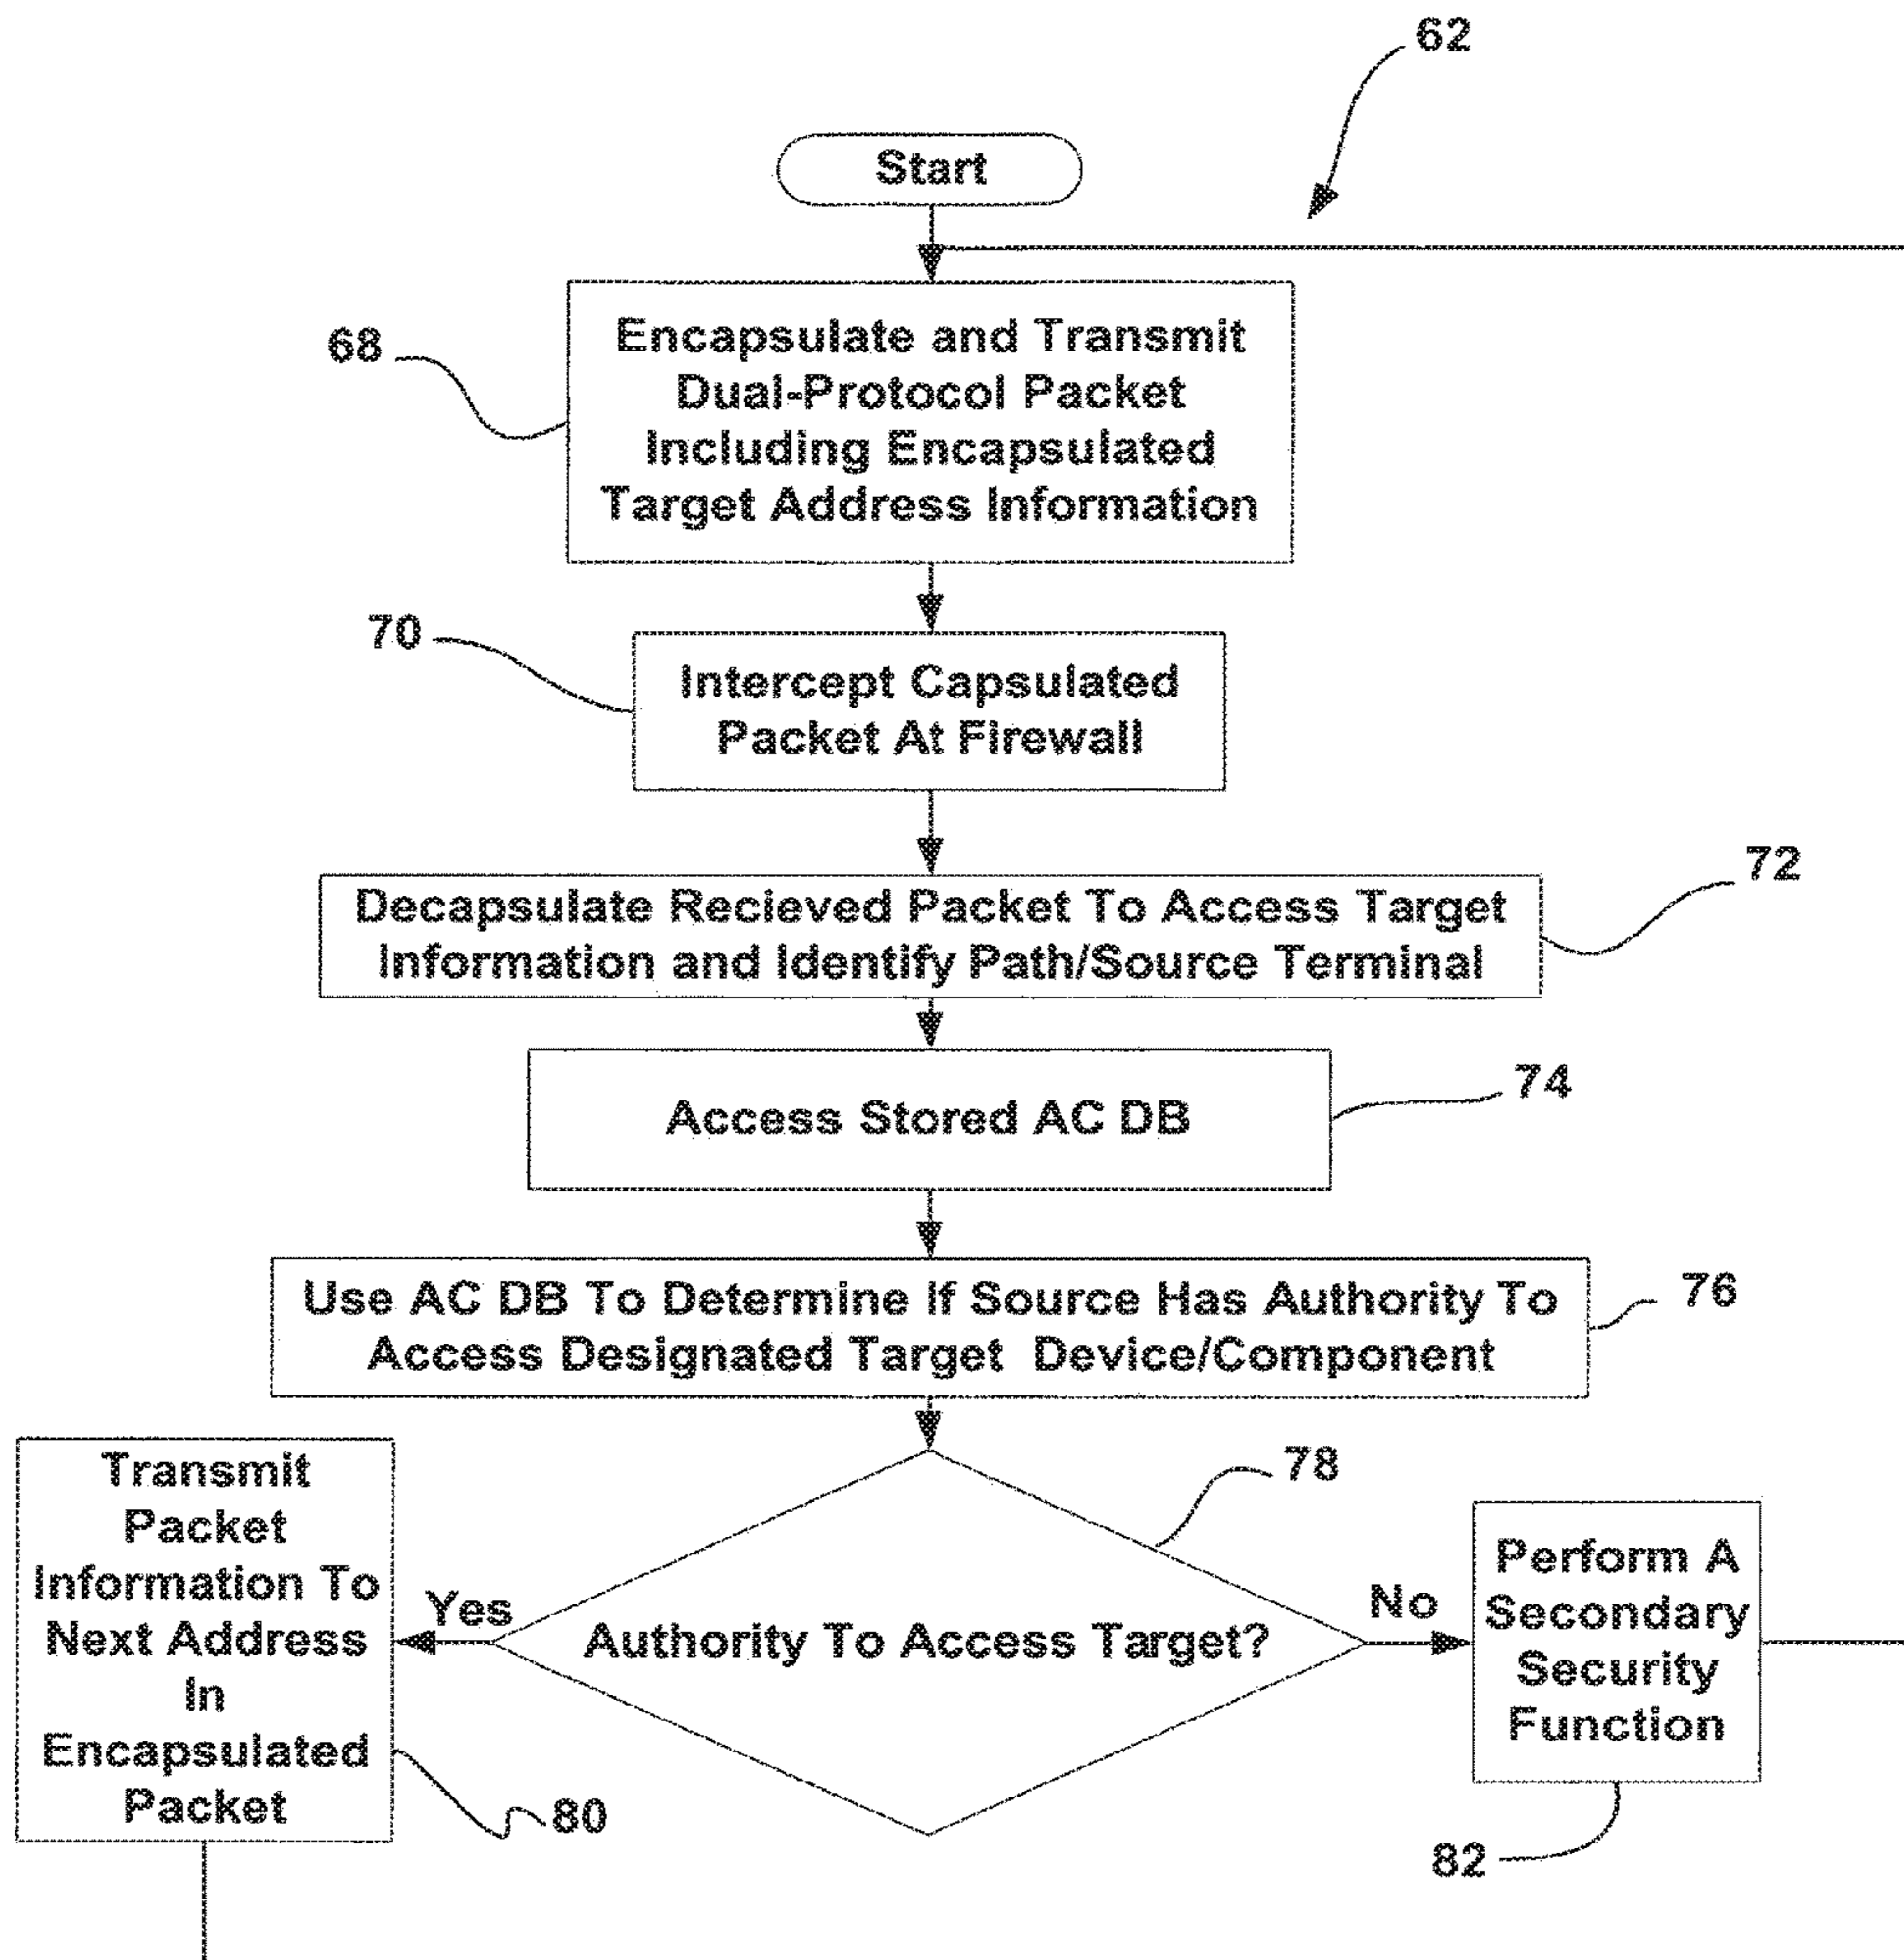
62

Start

68

Encapsulate and Transmit Dual-Protocol Packet Including Encapsulated Target Address Information

70

Intercept Capsulated Packet At Firewall

72

Decapsulate Recieved Packet To Access Target Information and Identify Path/Source Terminal

74

Access Stored AC DB

76

Use AC DB To Determine If Source Has Authority To Access Designated Target Device/Component

Transmit Packet Information To Next Address In Encapsulated Packet

Yes

78

Authority To Access Target?

No

Perform A Secondary Security Function

80

82